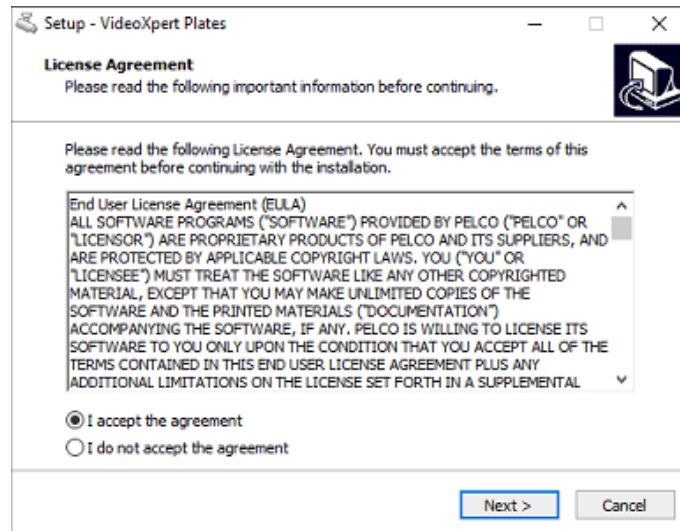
Setup - VideoXpert Plates

License Agreement
Please read the following important information before continuing.

Please read the following License Agreement. You must accept the terms of this agreement before continuing with the installation.

End User License Agreement (EULA)
ALL SOFTWARE PROGRAMS ("SOFTWARE") PROVIDED BY PELCO ("PELCO" OR "LICENSOR") ARE PROPRIETARY PRODUCTS OF PELCO AND ITS SUPPLIERS, AND ARE PROTECTED BY APPLICABLE COPYRIGHT LAWS. YOU ("YOU" OR "LICENSEE") MUST TREAT THE SOFTWARE LIKE ANY OTHER COPYRIGHTED MATERIAL, EXCEPT THAT YOU MAY MAKE UNLIMITED COPIES OF THE SOFTWARE AND THE PRINTED MATERIALS ("DOCUMENTATION") ACCOMPANYING THE SOFTWARE, IF ANY. PELCO IS WILLING TO LICENSE ITS SOFTWARE TO YOU ONLY UPON THE CONDITION THAT YOU ACCEPT ALL OF THE TERMS CONTAINED IN THIS END USER LICENSE AGREEMENT PLUS ANY ADDITIONAL LIMITATIONS ON THE LICENSE SET FORTH IN A SUPPLEMENTAL

I accept the agreement
I do not accept the agreement

Next >
Cancel